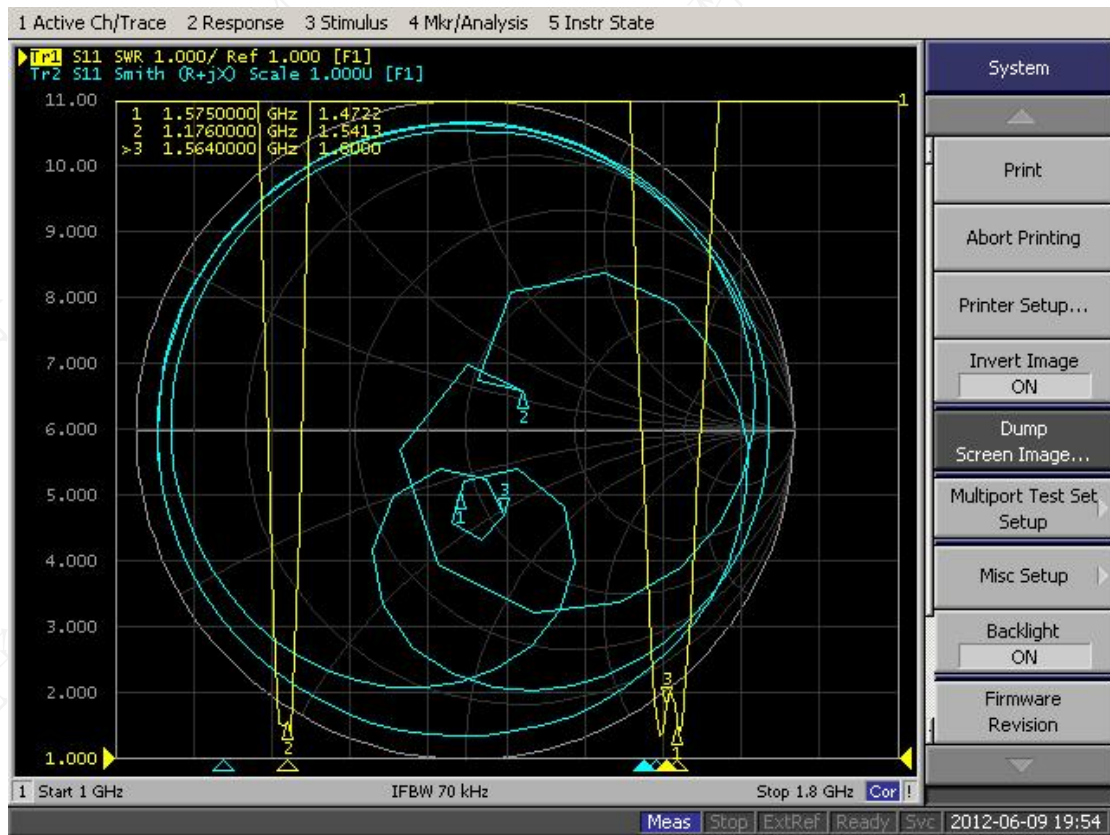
1 Active Ch/Trace 2 Response 3 Stimulus 4 Mkr/Analysis 5 Instr State

Tr1 S11 SWR 1.000/ Ref 1.000 [F1]
Tr2 S11 Smith (R+jX) Scale 1.000U [F1]

11.00
10.00
9.000
8.000
7.000
6.000
5.000
4.000
3.000
2.000
1.000

| | | |
|---|---|---|
| 1 | 1.5750000 GHz | 1.4722 |
| 2 | 1.1760000 GHz | 1.5413 |
| >3 | 1.5640000 GHz | 1.8000 |

1
2
1
3
2
3
1

1 Start 1 GHz IFBW 70 kHz Stop 1.8 GHz Cor !

System
Print
Abort Printing
Printer Setup...
Invert Image
ON
Dump Screen Image...
Multiport Test Set Setup
Misc Setup
Backlight
ON
Firmware Revision

Meas Stop ExtRef Ready Svc 2012-06-09 19:54